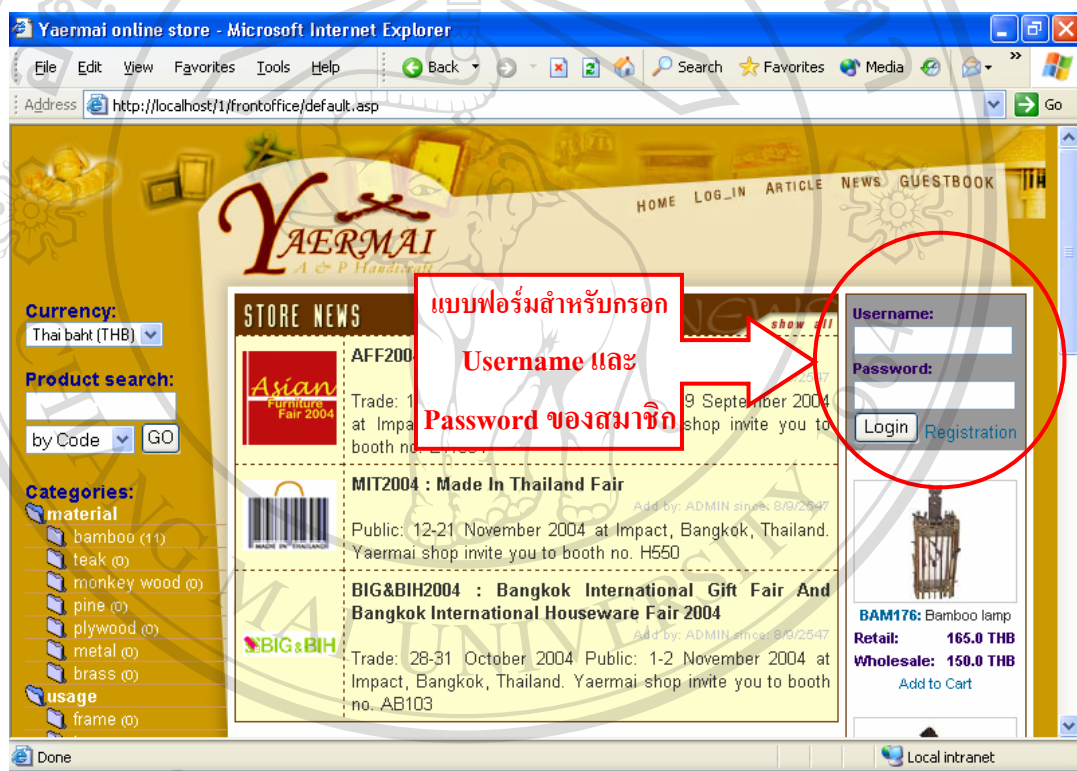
Yaermai online store - Microsoft Internet Explorer

File Edit View Favorites Tools Help

Back Search Favorites Media

Address http://localhost/1/frontoffice/default.asp Go

HOME LOG_IN ARTICLE NEWS GUESTBOOK

YAERMAI
A & P Handicraft

Currency:
Thai baht (THB)

Product search:
by Code GO

Categories:
material
bamboo (11)
teak (0)
monkey wood (0)
pine (0)
plywood (0)
metal (0)
brass (0)
usage
frame (0)

STORE NEWS show all

แบบฟอร์มสำหรับกรอก Username และ Password ของสมาชิก

AFF2004 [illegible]
Asian Furniture Fair 2004
Trade: 1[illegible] 9 September 2004 at Impa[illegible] shop invite you to booth no. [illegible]

MIT2004 : Made In Thailand Fair
Add by: ADMIN since: 8/9/2547
Public: 12-21 November 2004 at Impact, Bangkok, Thailand. Yaermai shop invite you to booth no. H550

BIG&BIH2004 : Bangkok International Gift Fair And Bangkok International Houseware Fair 2004
Add by: ADMIN since: 8/9/2547
BIG&BIH
Trade: 28-31 October 2004 Public: 1-2 November 2004 at Impact, Bangkok, Thailand. Yaermai shop invite you to booth no. AB103

Username:
Password:
Login Registration

BAM176: Bamboo lamp
Retail: 165.0 THB
Wholesale: 150.0 THB
Add to Cart

Done
Local intranet